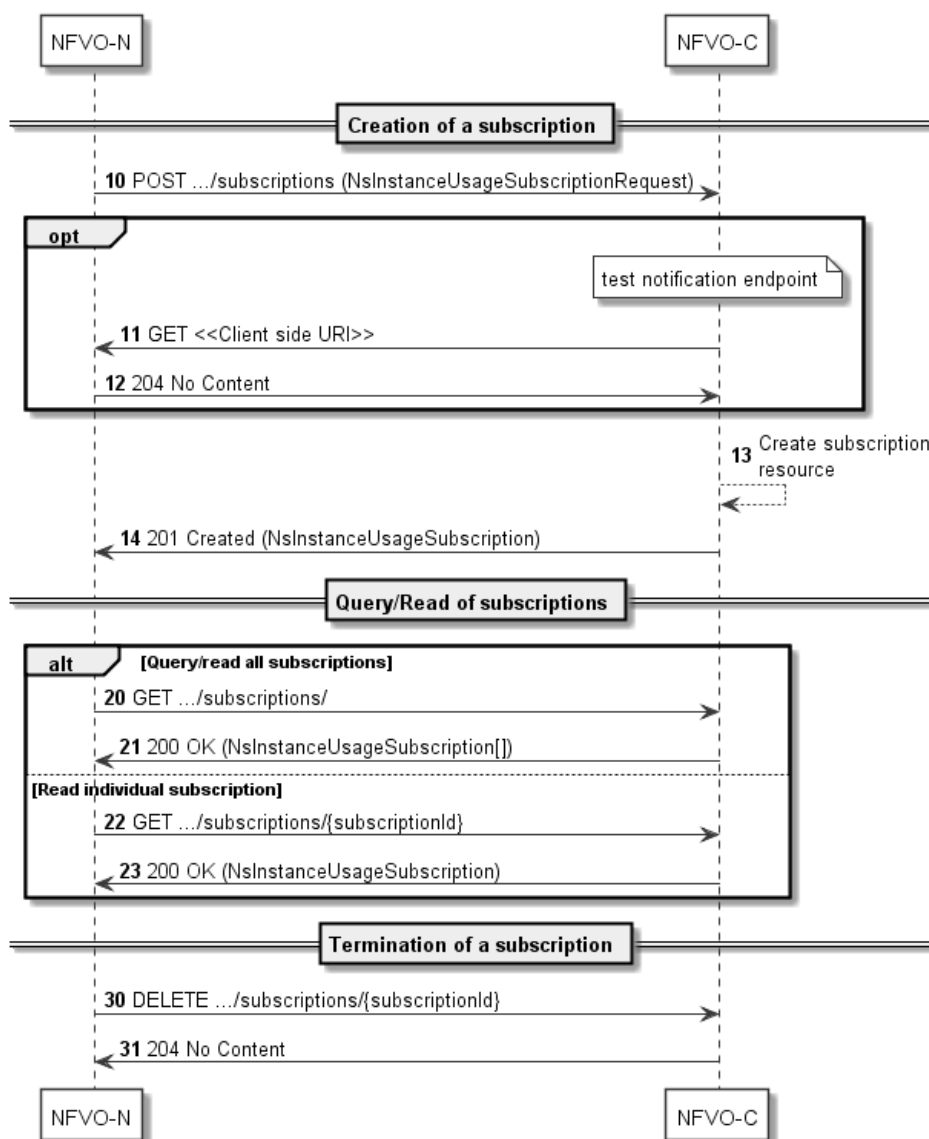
NFVO-N

NFVO-C

Creation of a subscription

10 POST .../subscriptions (NsInstanceUsageSubscriptionRequest)

opt

test notification endpoint

11 GET <<Client side URI>>

12 204 No Content

13 Create subscription resource

14 201 Created (NsInstanceUsageSubscription)

Query/Read of subscriptions

alt [Query/read all subscriptions]

20 GET .../subscriptions/

21 200 OK (NsInstanceUsageSubscription[])

[Read individual subscription]

22 GET .../subscriptions/{subscriptionId}

23 200 OK (NsInstanceUsageSubscription)

Termination of a subscription

30 DELETE .../subscriptions/{subscriptionId}

31 204 No Content

NFVO-N

NFVO-C